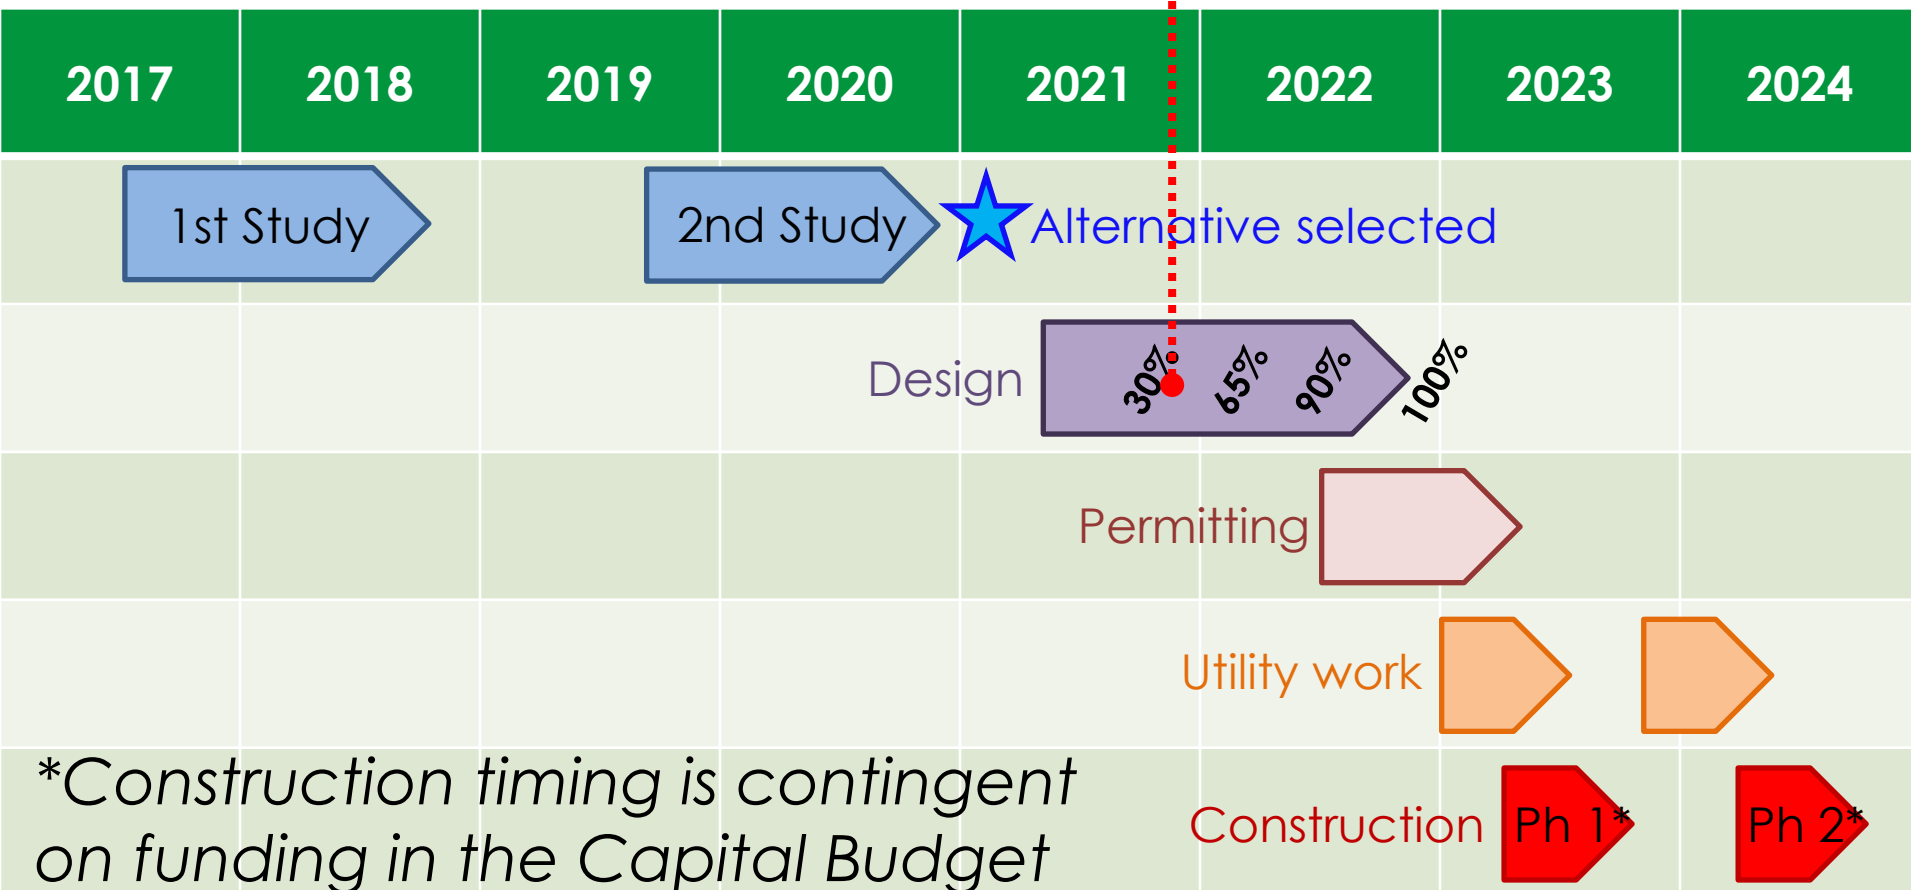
| 2017 | 2018 | 2019 | 2020 | 2021 | 2022 | 2023 | 2024 |
|---|---|---|---|---|---|---|---|

1st Study

2nd Study

Alternative selected

Design

30%

65%

90%

100%

Permitting

Utility work

Construction

Ph 1*

Ph 2*

*Construction timing is contingent on funding in the Capital Budget